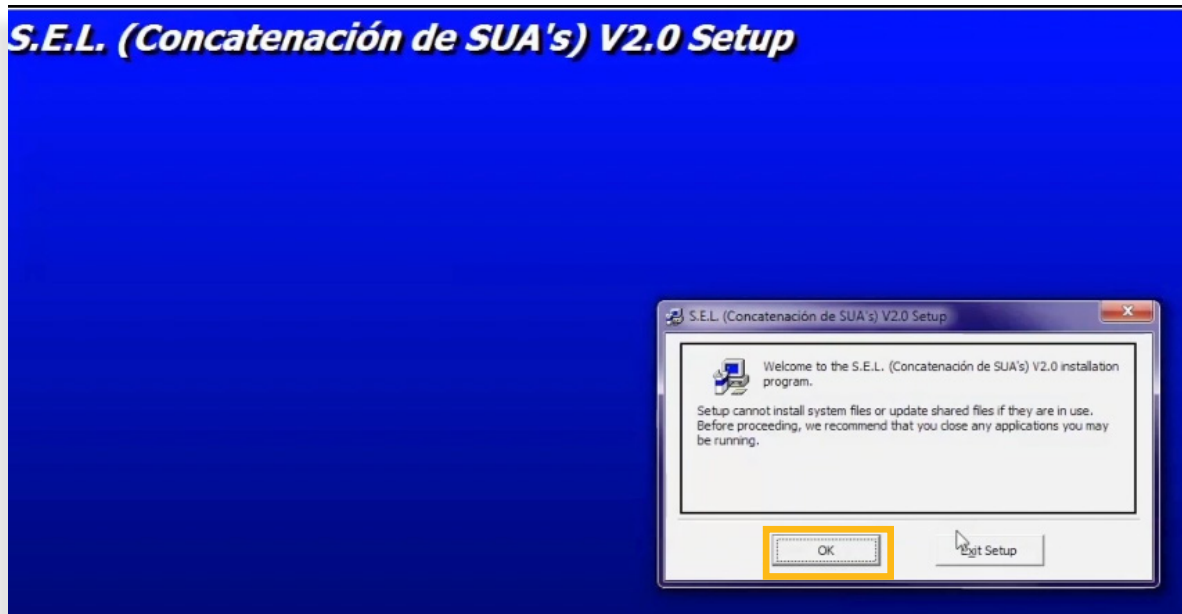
S.E.L. (Concatenación de SUA's) V2.0 Setup

S.E.L. (Concatenación de SUA's) V2.0 Setup

Welcome to the S.E.L. (Concatenación de SUA's) V2.0 installation program.

Setup cannot install system files or update shared files if they are in use. Before proceeding, we recommend that you close any applications you may be running.

OK

Exit Setup